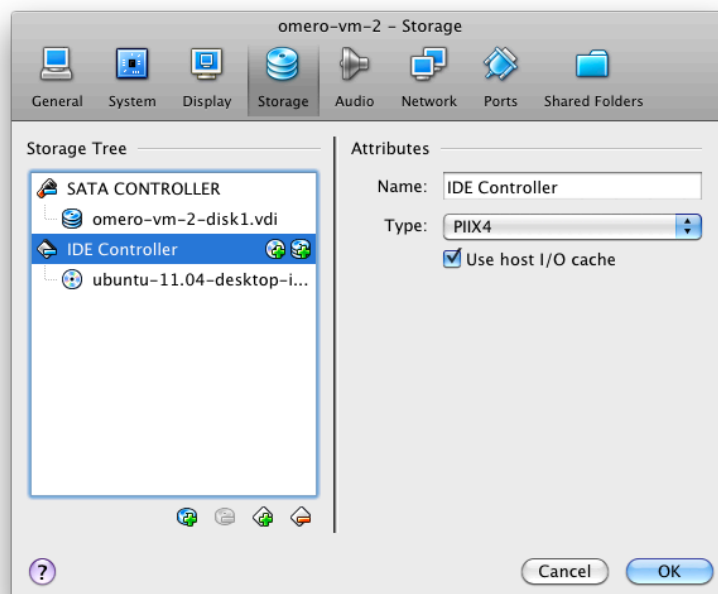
omero-vm-2 - Storage

General System Display Storage Audio Network Ports Shared Folders

Storage Tree

SATA CONTROLLER
omero-vm-2-disk1.vdi
IDE Controller
ubuntu-11.04-desktop-i...

Attributes

Name: IDE Controller
Type: PIIX4
Use host I/O cache

?

Cancel OK